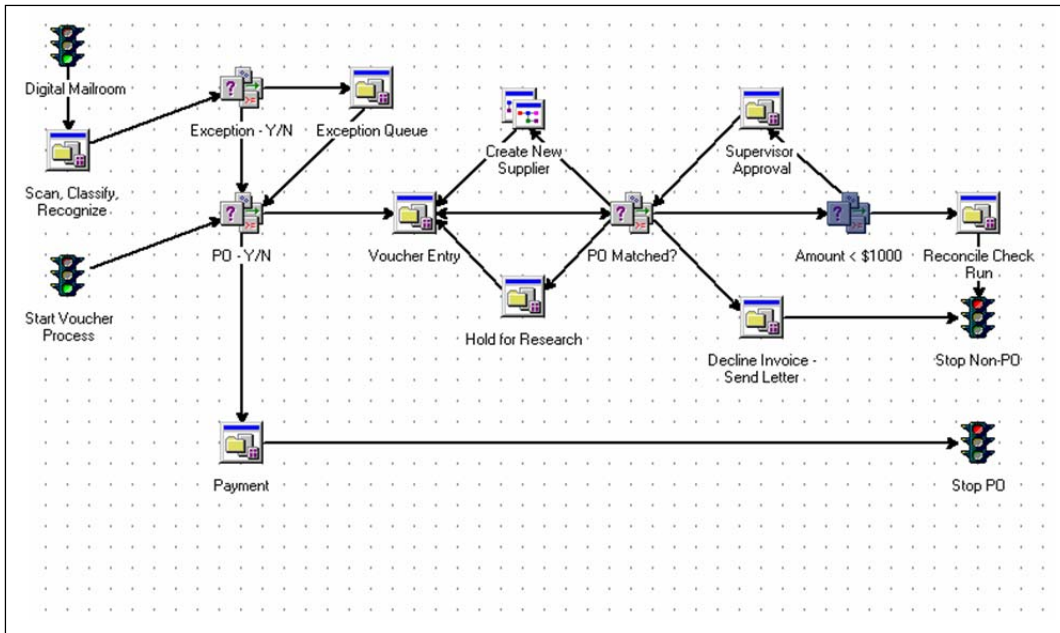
Digital Mailroom

Scan, Classify, Recognize

Exception - Y/N

Exception Queue

Create New Supplier

Supervisor Approval

Start Voucher Process

PO - Y/N

Voucher Entry

PO Matched?

Amount < $1000

Reconcile Check Run

Hold for Research

Decline Invoice - Send Letter

Stop Non-PO

Payment

Stop PO